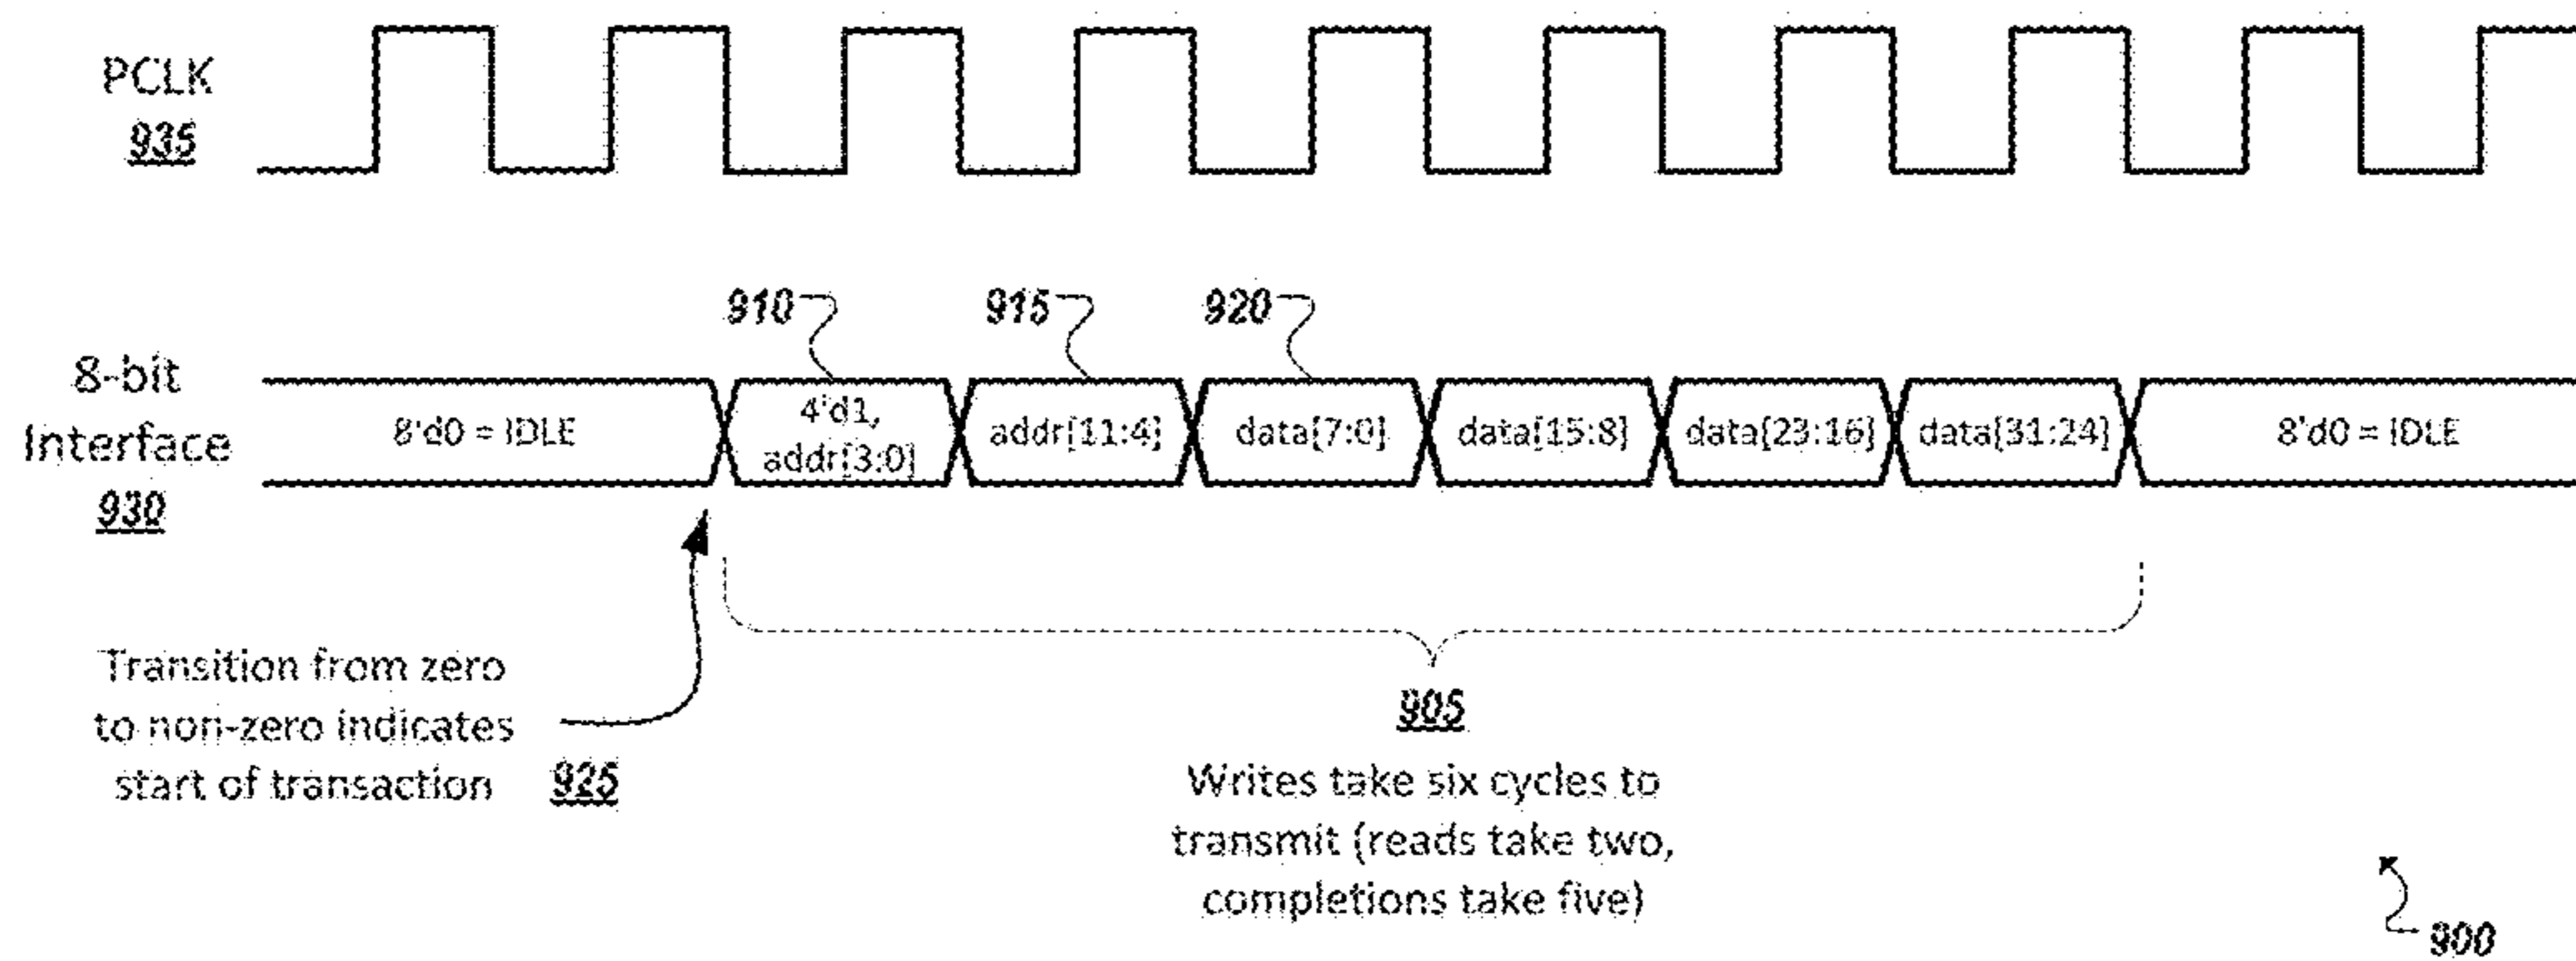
PCLK
935

8-bit Interface
930

910 915 920

8'd0 = IDLE

4'd1, addr[3:0]

addr[11:4]

data[7:0]

data[15:8]

data[23:16]

data[31:24]

8'd0 = IDLE

Transition from zero to non-zero indicates start of transaction 925

905
Writes take six cycles to transmit (reads take two, completions take five)

900